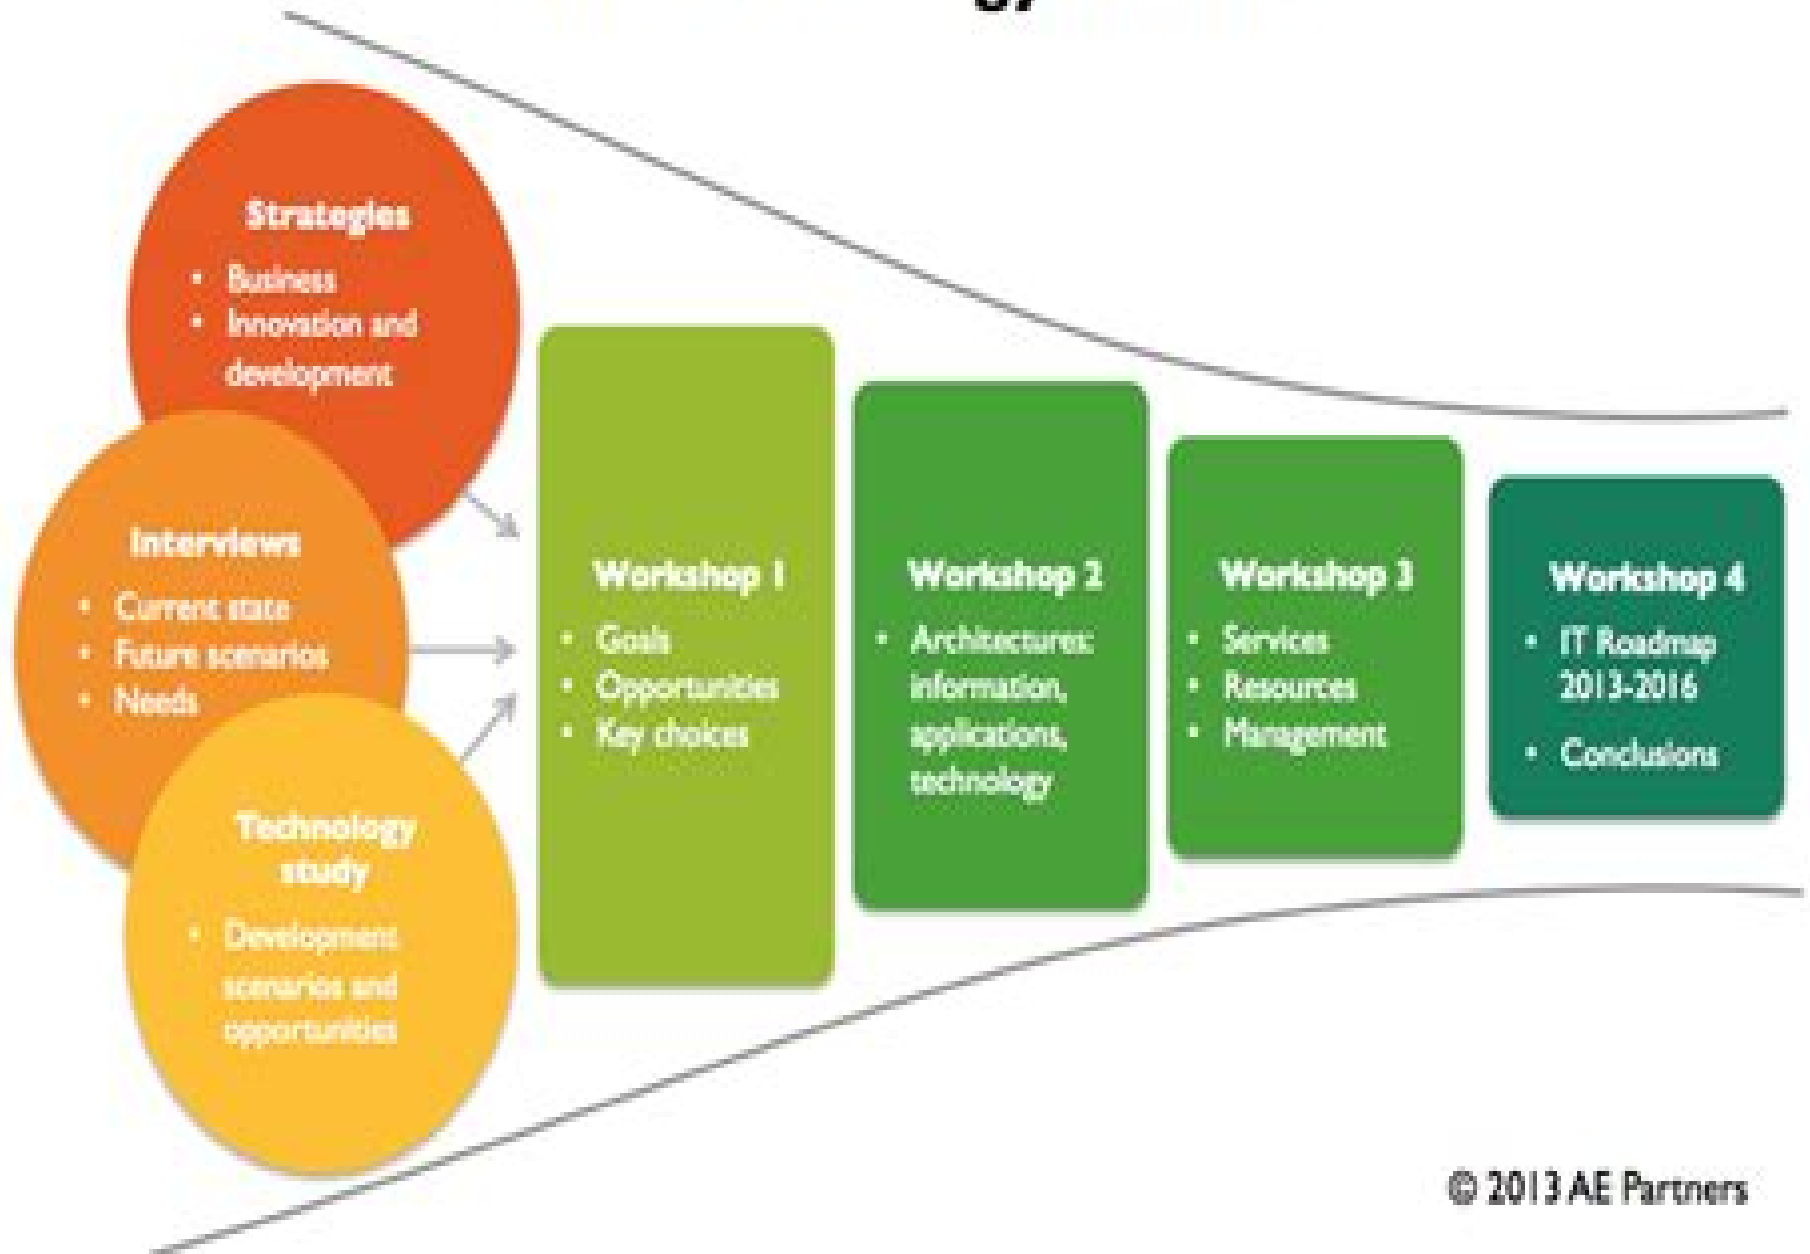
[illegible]

Strategies
• Business
• Innovation and development

Interviews
• Current state
• Future scenarios
• Needs

Technology study
• Development scenarios and opportunities

Workshop 1
• Goals
• Opportunities
• Key choices

Workshop 2
• Architectures: information, applications, technology

Workshop 3
• Services
• Resources
• Management

Workshop 4
• IT Roadmap 2013-2016
• Conclusions

© 2013 AE Partners